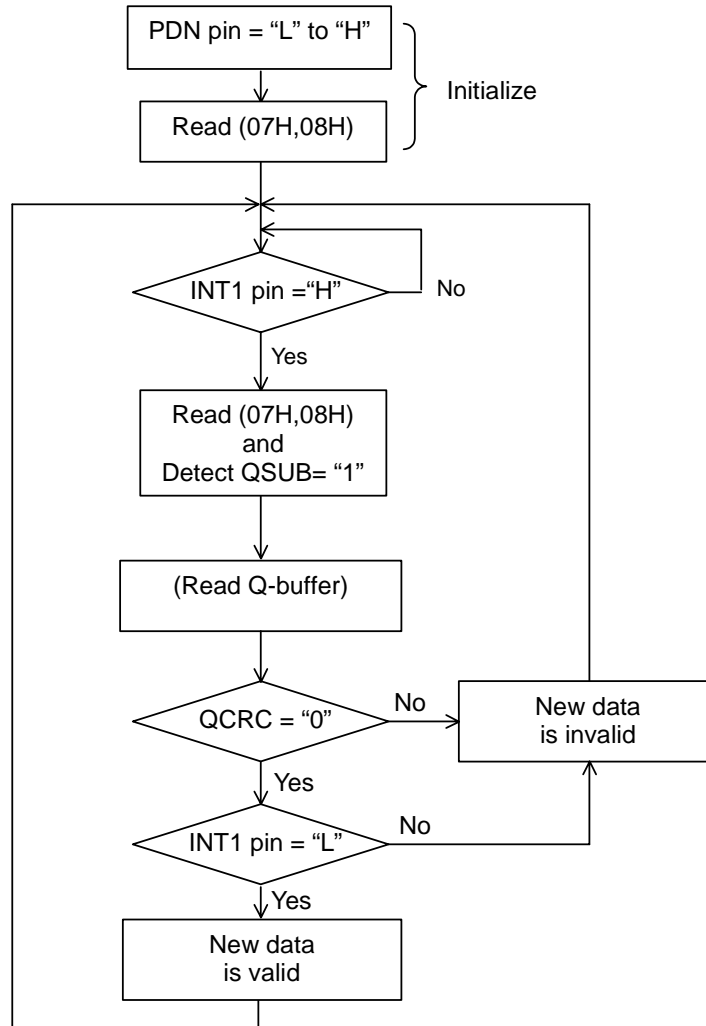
PDN pin = “L” to “H”

Initialize

Read (07H,08H)

INT1 pin =“H”

No

Yes

Read (07H,08H) and Detect QSUB= “1”

(Read Q-buffer)

QCRC = “0”

No

New data is invalid

Yes

INT1 pin = “L”

No

Yes

New data is valid